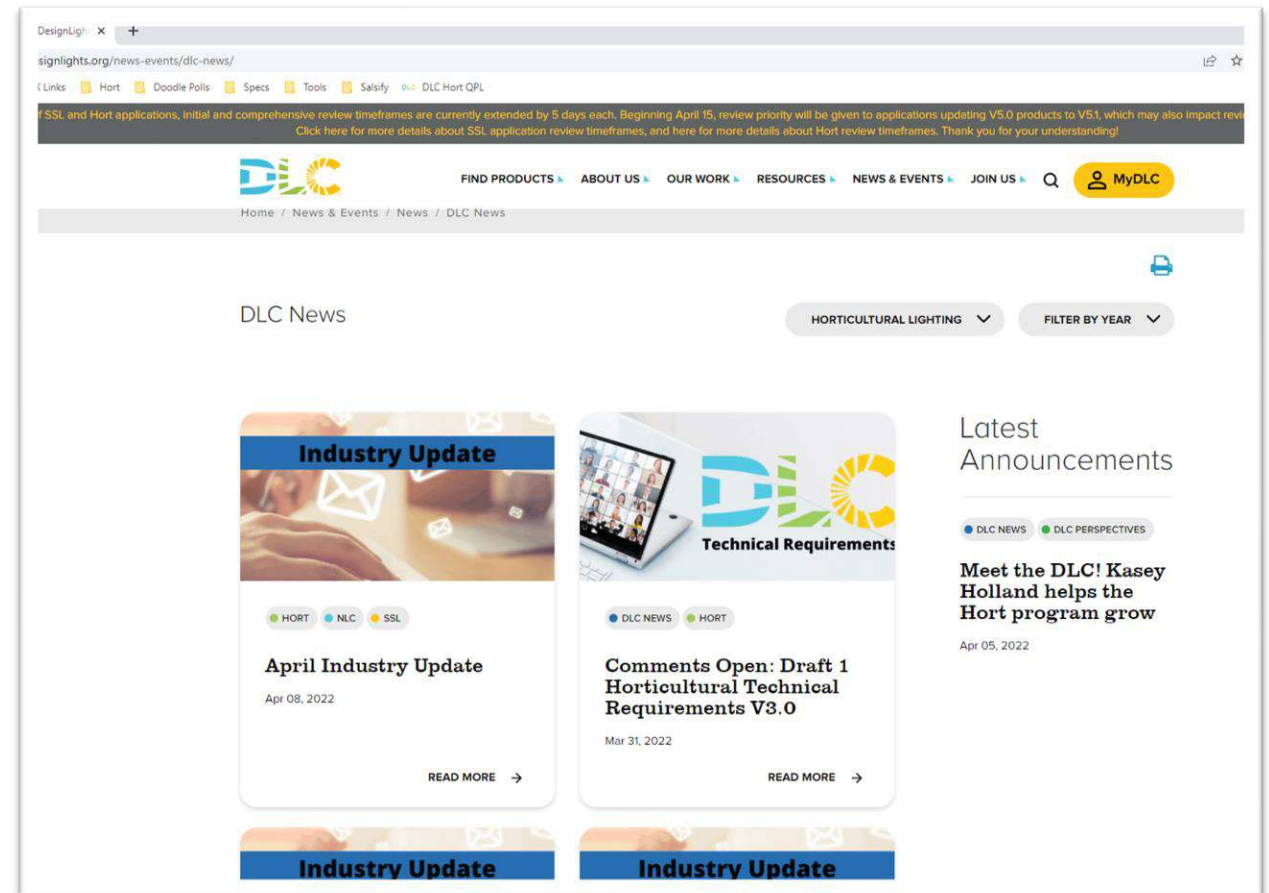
DesignLigh ×  +

signlights.org/news-events/dlc-news/

Links  Hort  Doodle Polls  Specs  Tools  Salsify  DLC Hort QPL

f SSL and Hort applications, initial and comprehensive review timeframes are currently extended by 5 days each. Beginning April 15, review priority will be given to applications updating V5.0 products to V5.1, which may also impact revi
Click here for more details about SSL application review timeframes, and here for more details about Hort review timeframes. Thank you for your understanding!

DLC

FIND PRODUCTS  ABOUT US  OUR WORK  RESOURCES  NEWS & EVENTS  JOIN US  MyDLC

Home / News & Events / News / DLC News

DLC News

HORTICULTURAL LIGHTING

FILTER BY YEAR

Industry Update

HORT  NLC  SSL

April Industry Update

Apr 08, 2022

READ MORE →

DLC

Technical Requirements

DLC NEWS  HORT

Comments Open: Draft 1 Horticultural Technical Requirements V3.0

Mar 31, 2022

READ MORE →

Latest Announcements

DLC NEWS  DLC PERSPECTIVES

Meet the DLC! Kasey Holland helps the Hort program grow

Apr 05, 2022

Industry Update

Industry Update